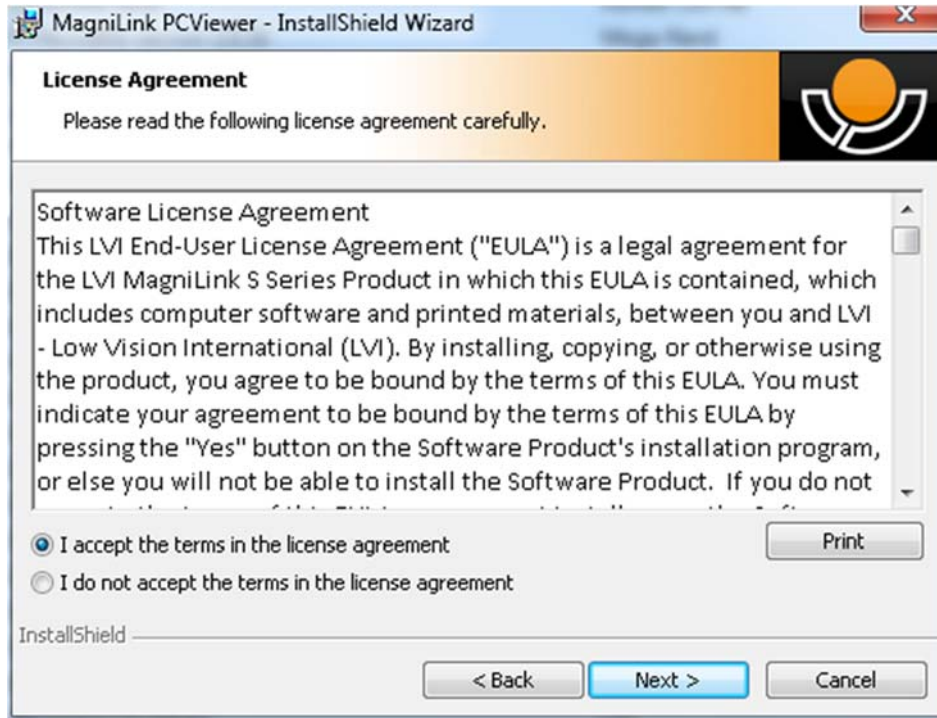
MagniLink PCViewer - InstallShield Wizard

License Agreement

Please read the following license agreement carefully.

Software License Agreement
This LVI End-User License Agreement ("EULA") is a legal agreement for the LVI MagniLink S Series Product in which this EULA is contained, which includes computer software and printed materials, between you and LVI - Low Vision International (LVI). By installing, copying, or otherwise using the product, you agree to be bound by the terms of this EULA. You must indicate your agreement to be bound by the terms of this EULA by pressing the "Yes" button on the Software Product's installation program, or else you will not be able to install the Software Product. If you do not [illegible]

I accept the terms in the license agreement

I do not accept the terms in the license agreement

Print

InstallShield

< Back

Next >

Cancel